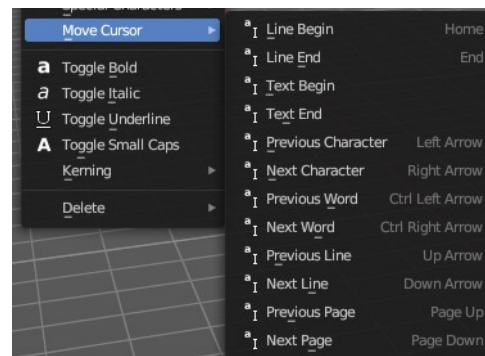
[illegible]
Move Cursor
a Toggle Bold
a Toggle Italic
U Toggle Underline
A Toggle Small Caps
Kerning
Delete

Line Begin Home
Line End End
Text Begin
Text End
Previous Character Left Arrow
Next Character Right Arrow
Previous Word Ctrl Left Arrow
Next Word Ctrl Right Arrow
Previous Line Up Arrow
Next Line Down Arrow
Previous Page Page Up
Next Page Page Down